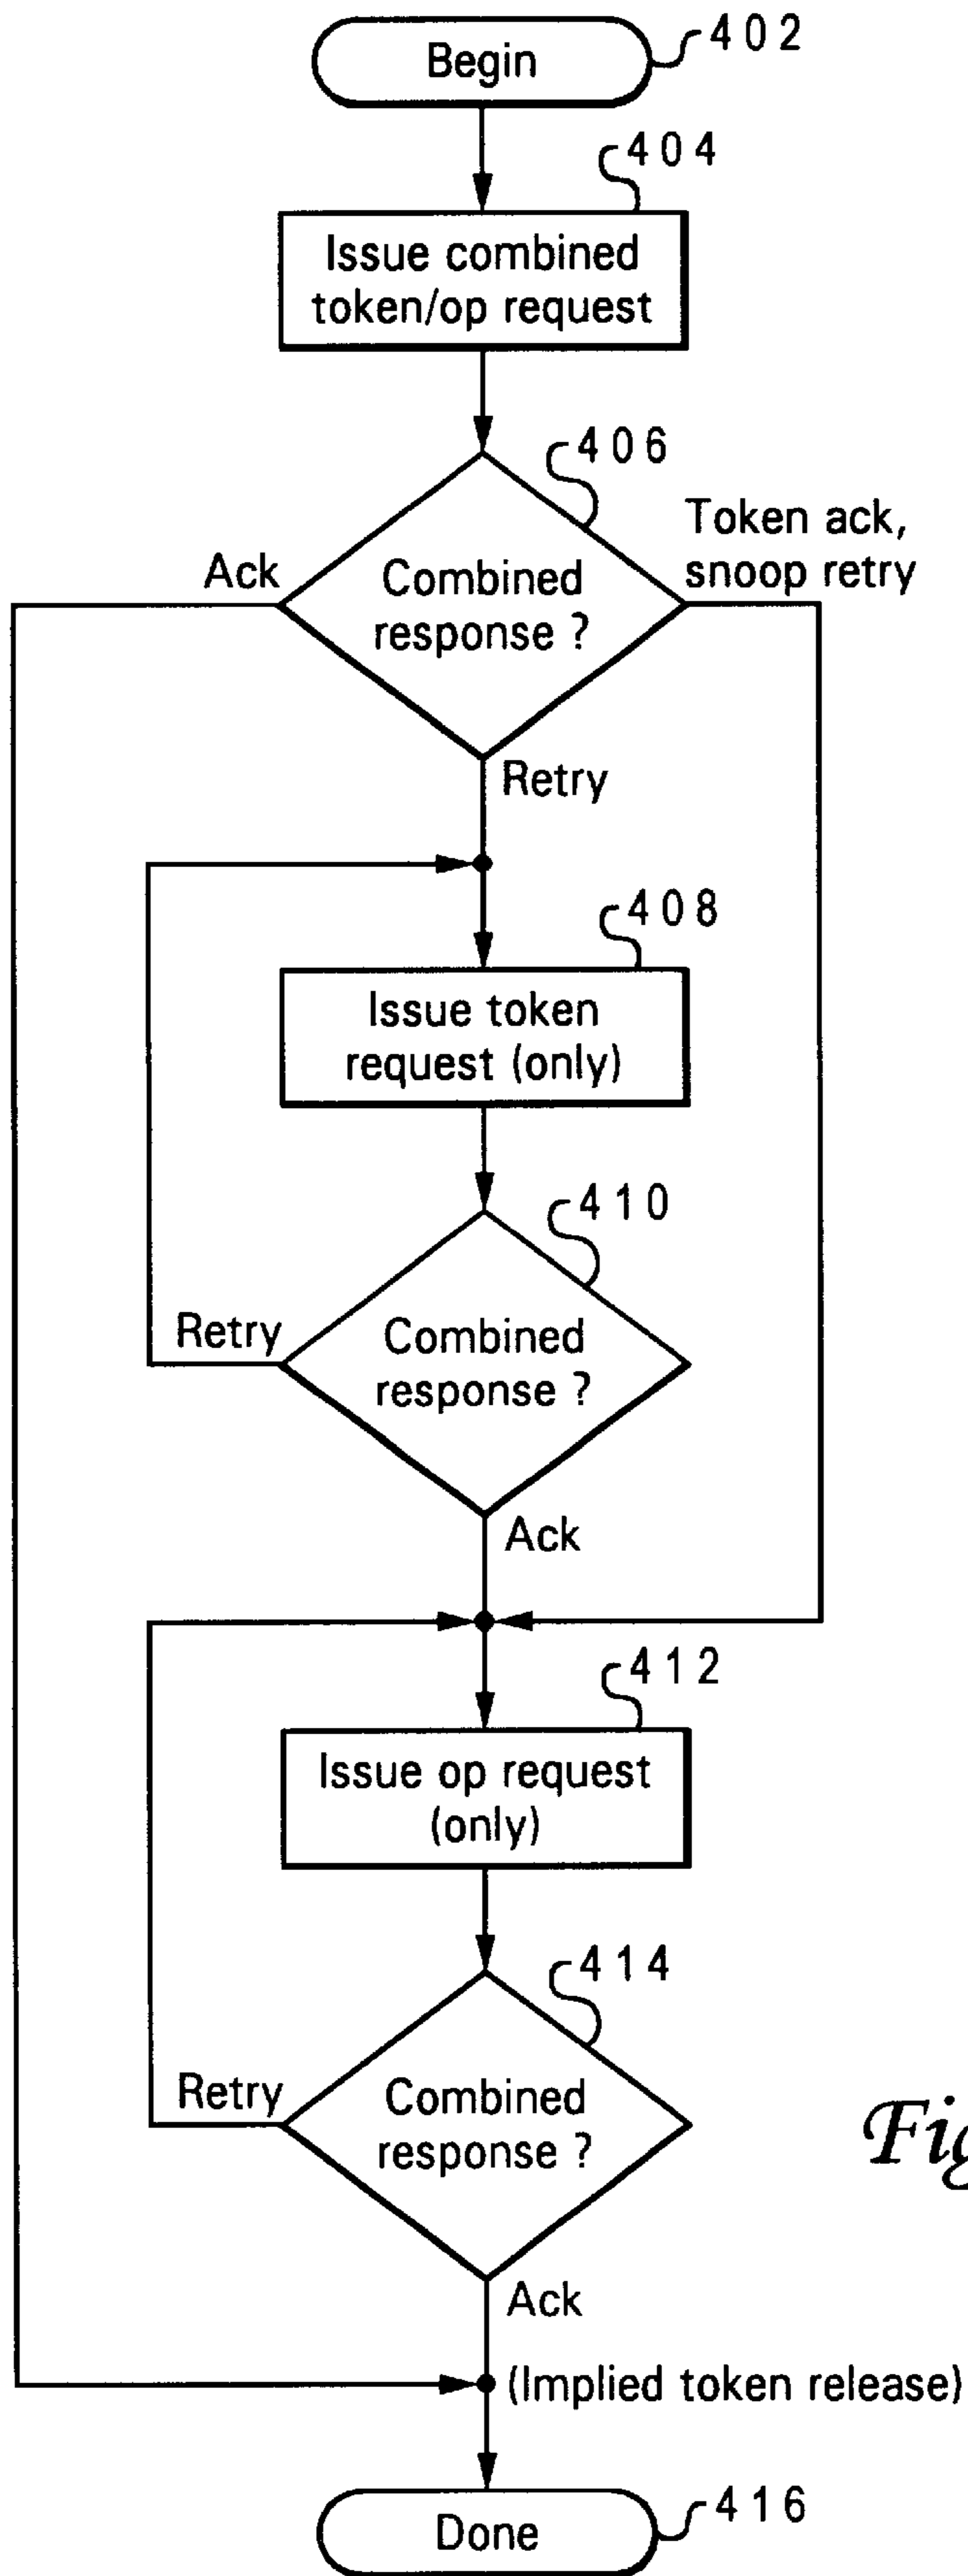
Begin
402

404
Issue combined token/op request

406
Ack
Combined response ?
Token ack, snoop retry
Retry

408
Issue token request (only)

410
Retry
Combined response ?
Ack

412
Issue op request (only)

414
Retry
Combined response ?
Ack

Fi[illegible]

(Implied token release)

Done
416